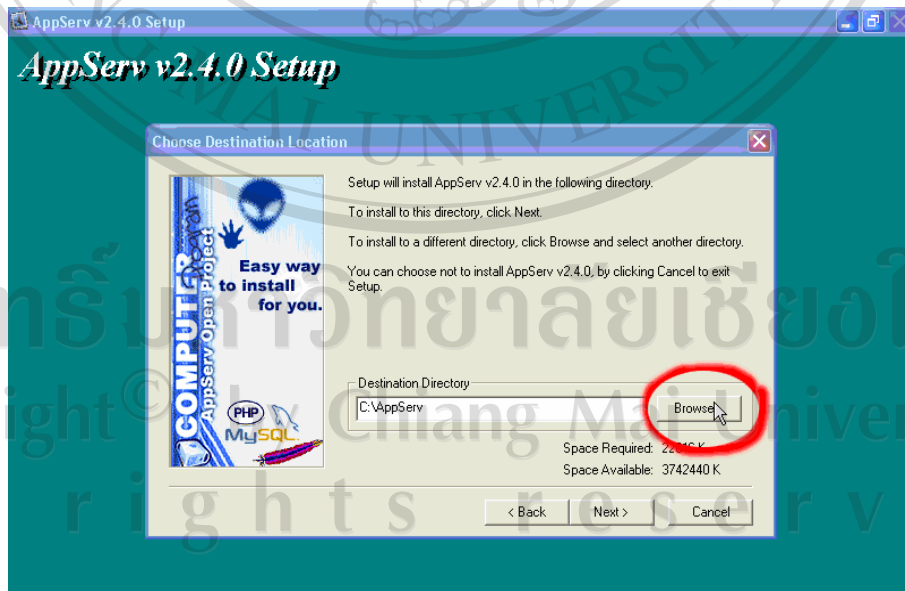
AppServ v2.4.0 Setup

AppServ v2.4.0 Setup

Choose Destination Location

Setup will install AppServ v2.4.0 in the following directory.

To install to this directory, click Next.

To install to a different directory, click Browse and select another directory.

You can choose not to install AppServ v2.4.0, by clicking Cancel to exit Setup.

COMPUTER
AppServ Open Project

Easy way to install for you.

PHP
MySQL

Destination Directory
C:\AppServ
Browse

Space Required: 22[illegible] K
Space Available: 3742440 K

< Back
Next >
Cancel

ลิขสิทธิ์มหาวิทยาลัยเชียงใหม่
Copyright © by Chiang Mai University
All rights reserved